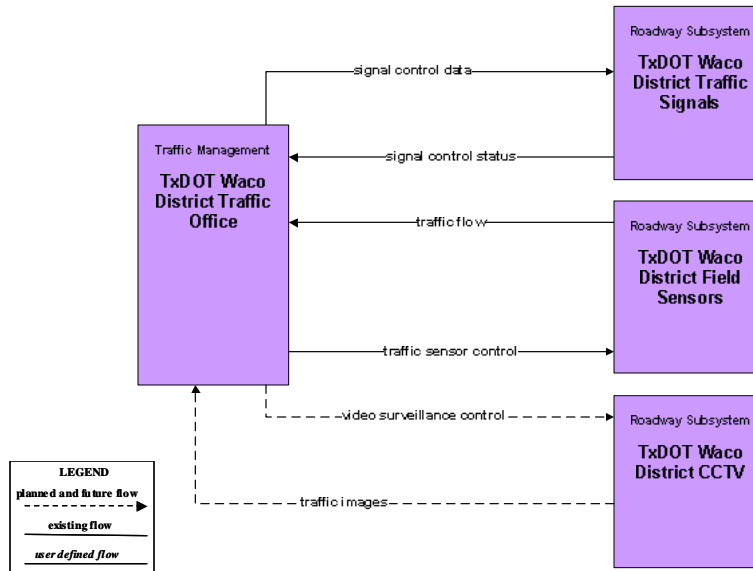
Traffic Management
TxDOT Waco District Traffic Office

signal control data

signal control status

traffic flow

traffic sensor control

video surveillance control

traffic images

Roadway Subsystem
TxDOT Waco District Traffic Signals

Roadway Subsystem
TxDOT Waco District Field Sensors

Roadway Subsystem
TxDOT Waco District CCTV

LEGEND
planned and future flow
existing flow
user defined flow